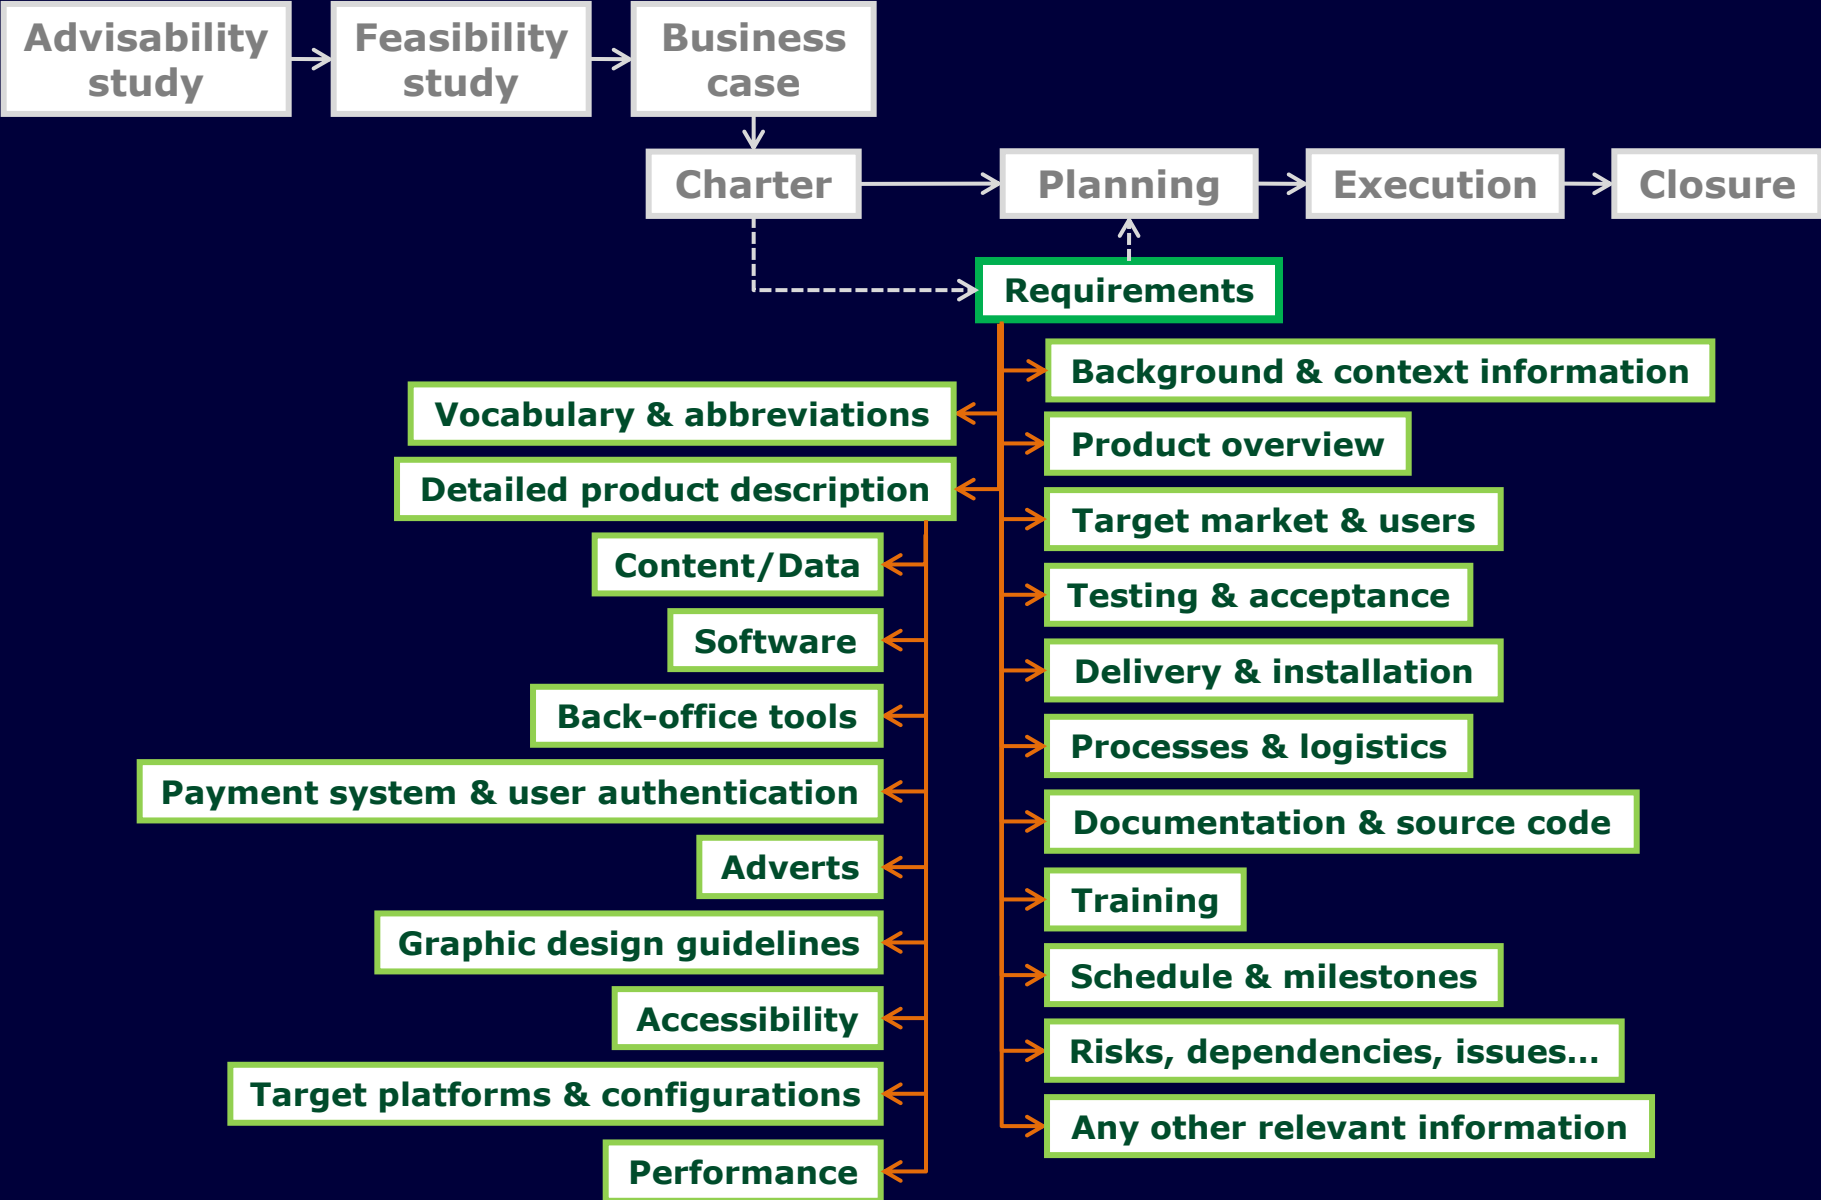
Advisability study

Feasibility study

Business case

Charter

Planning

Execution

Closure

Requirements

Background & context information

Vocabulary & abbreviations

Product overview

Detailed product description

Target market & users

Content/Data

Testing & acceptance

Software

Delivery & installation

Back-office tools

Processes & logistics

Payment system & user authentication

Documentation & source code

Adverts

Training

Graphic design guidelines

Schedule & milestones

Accessibility

Risks, dependencies, issues...

Target platforms & configurations

Any other relevant information

Performance